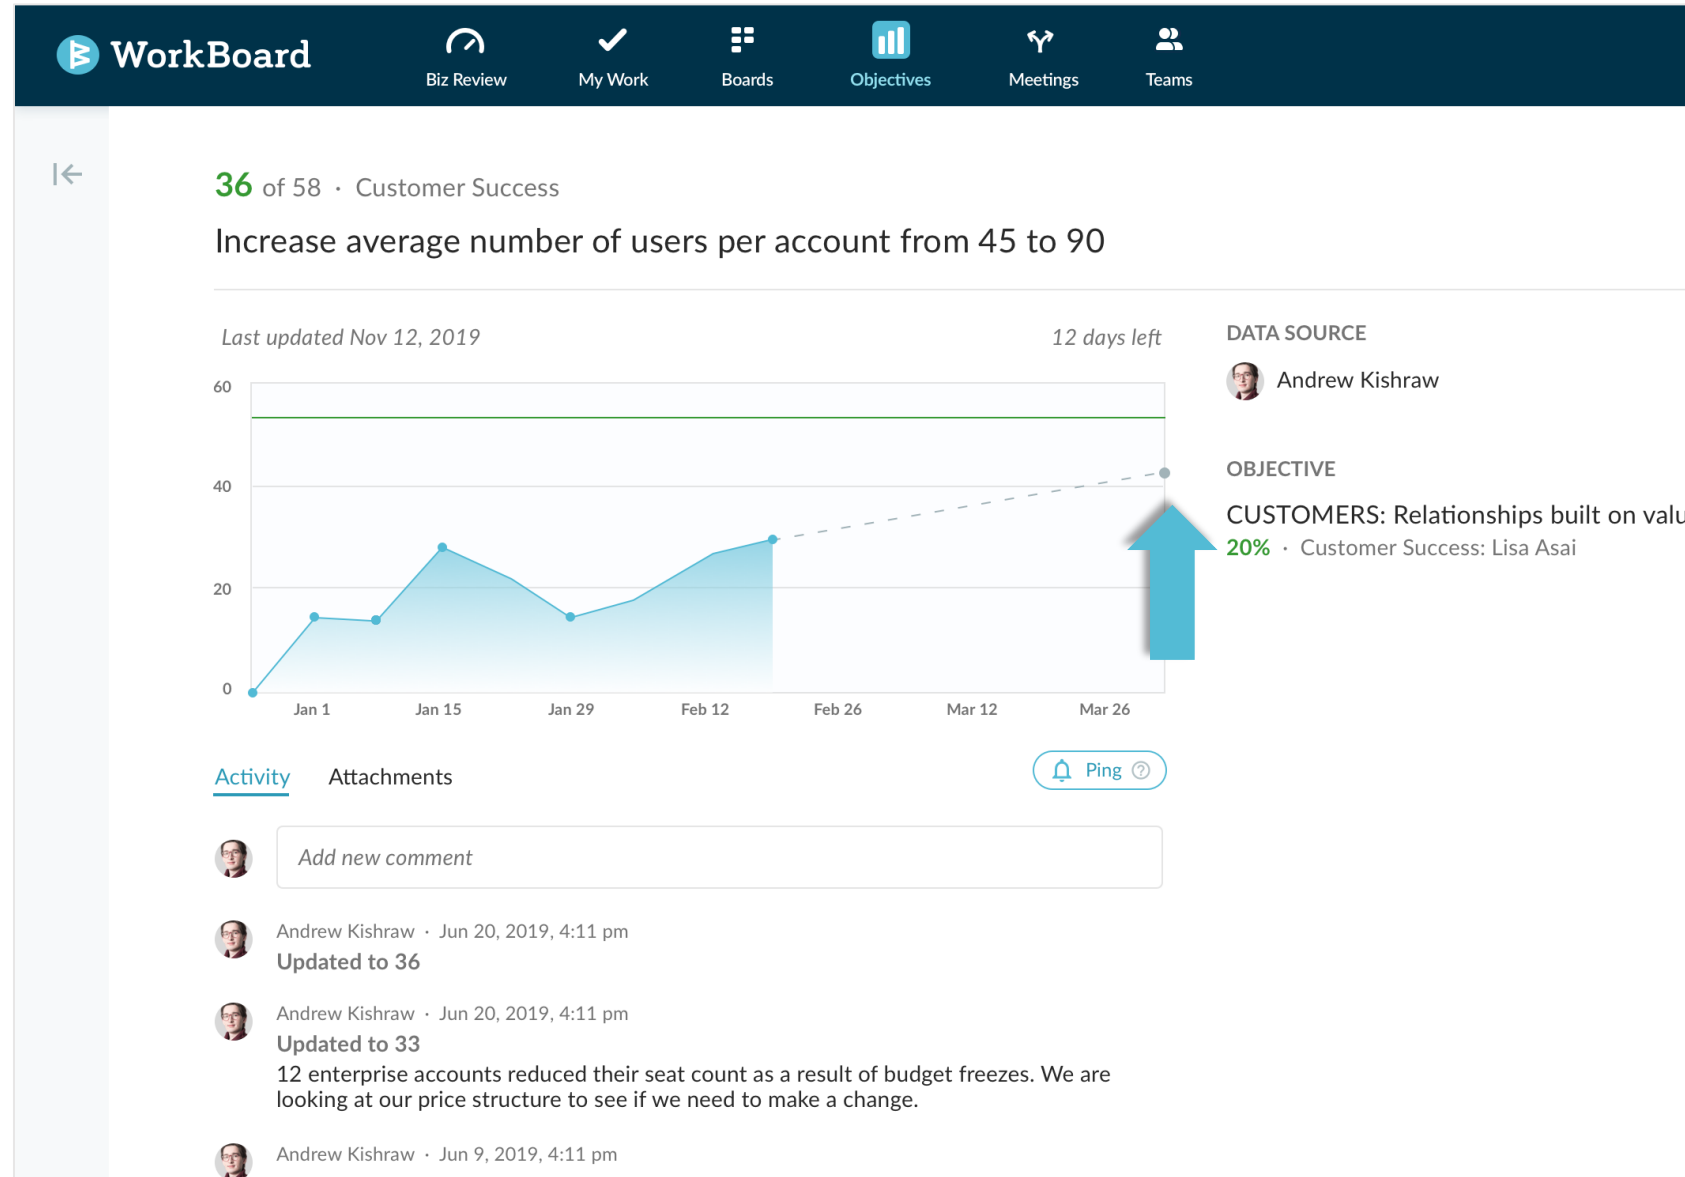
WorkBoard

Biz Review My Work Boards Objectives Meetings Teams

36 of 58 · Customer Success

Increase average number of users per account from 45 to 90

Last updated Nov 12, 2019

12 days left

60
40
20
0

Jan 1 Jan 15 Jan 29 Feb 12 Feb 26 Mar 12 Mar 26

DATA SOURCE

Andrew Kishraw

OBJECTIVE

CUSTOMERS: Relationships built on valu

20% · Customer Success: Lisa Asai

Activity Attachments

Ping

Add new comment

Andrew Kishraw · Jun 20, 2019, 4:11 pm

Updated to 36

Andrew Kishraw · Jun 20, 2019, 4:11 pm

Updated to 33

12 enterprise accounts reduced their seat count as a result of budget freezes. We are looking at our price structure to see if we need to make a change.

Andrew Kishraw · Jun 9, 2019, 4:11 pm